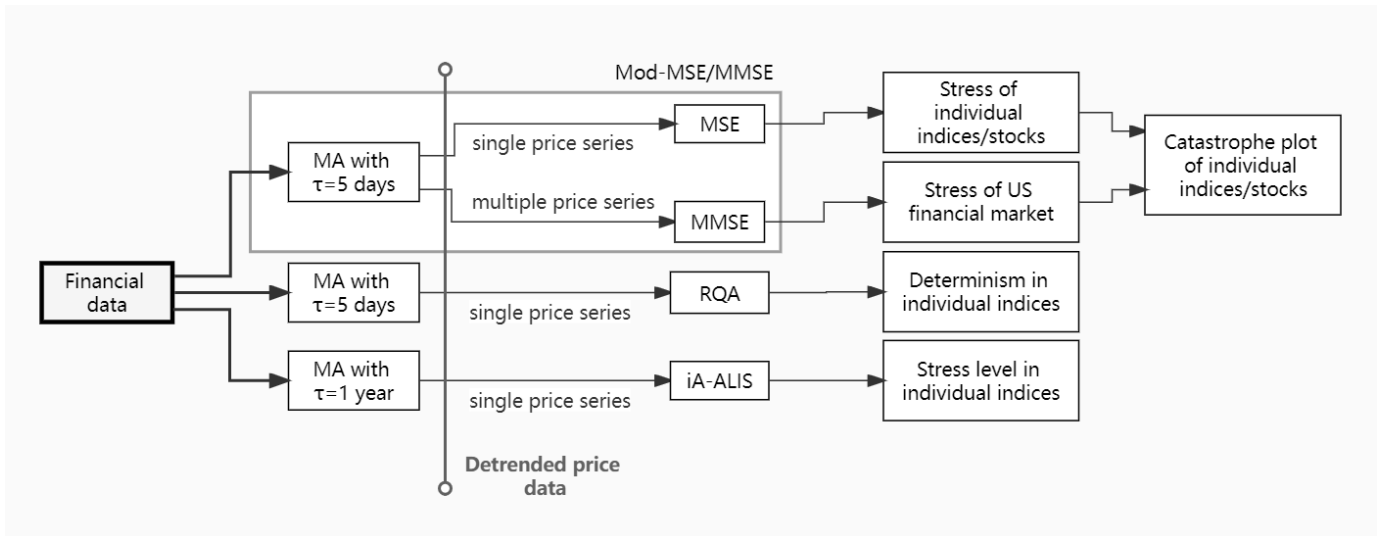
Mod-MSE/MMSE

Financial data

MA with τ=5 days

single price series

MSE

multiple price series

MMSE

MA with τ=5 days

single price series

RQA

MA with τ=1 year

single price series

iA-ALIS

Detrended price data

Stress of individual indices/stocks

Stress of US financial market

Determinism in individual indices

Stress level in individual indices

Catastrophe plot of individual indices/stocks